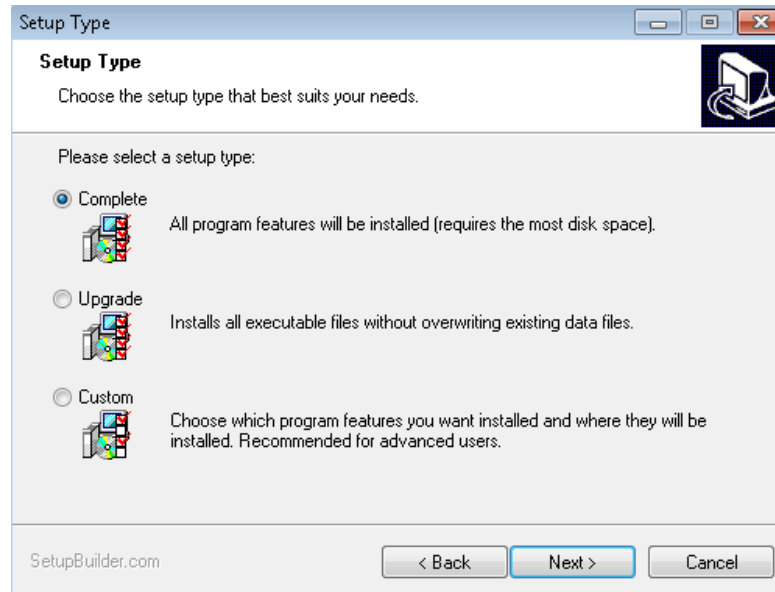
Setup Type

Setup Type

Choose the setup type that best suits your needs.

Please select a setup type:

Complete

All program features will be installed (requires the most disk space).

Upgrade

Installs all executable files without overwriting existing data files.

Custom

Choose which program features you want installed and where they will be installed. Recommended for advanced users.

SetupBuilder.com

< Back

Next >

Cancel